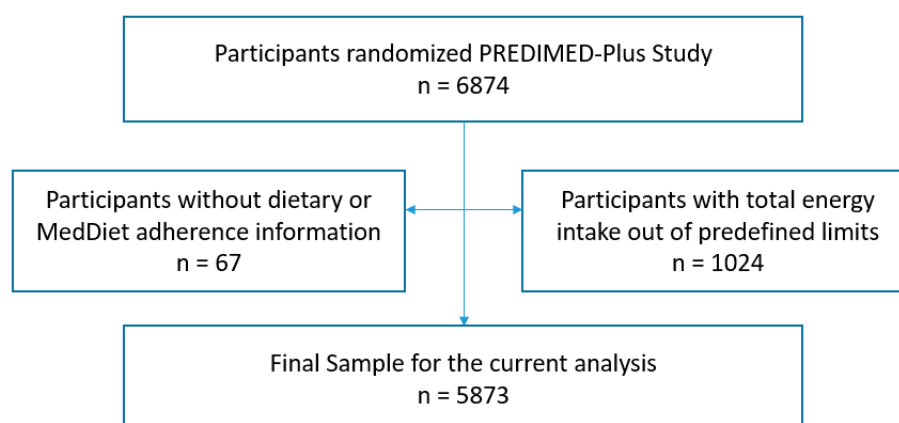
Participants randomized PREDIMED-Plus Study
n = 6874

Participants without dietary or MedDiet adherence information
n = 67

Participants with total energy intake out of predefined limits
n = 1024

Final Sample for the current analysis
n = 5873